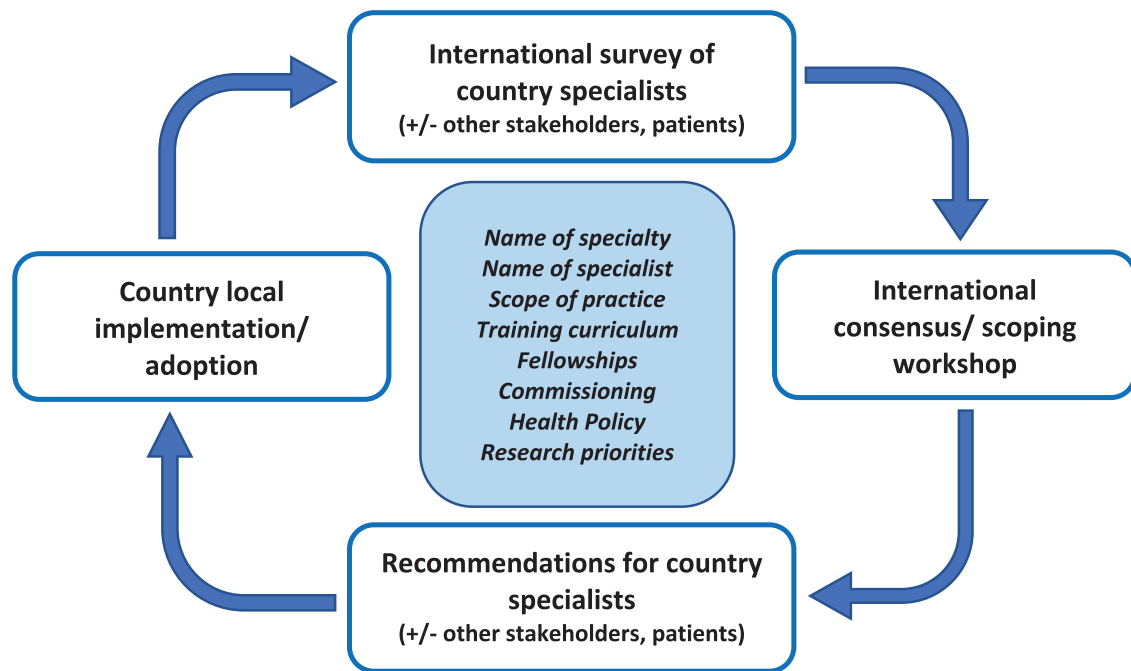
International survey of country specialists
(+/- other stakeholders, patients)

International consensus/ scoping workshop

Recommendations for country specialists
(+/- other stakeholders, patients)

Country local implementation/ adoption

Name of specialty
Name of specialist
Scope of practice
Training curriculum
Fellowships
Commissioning
Health Policy
Research priorities